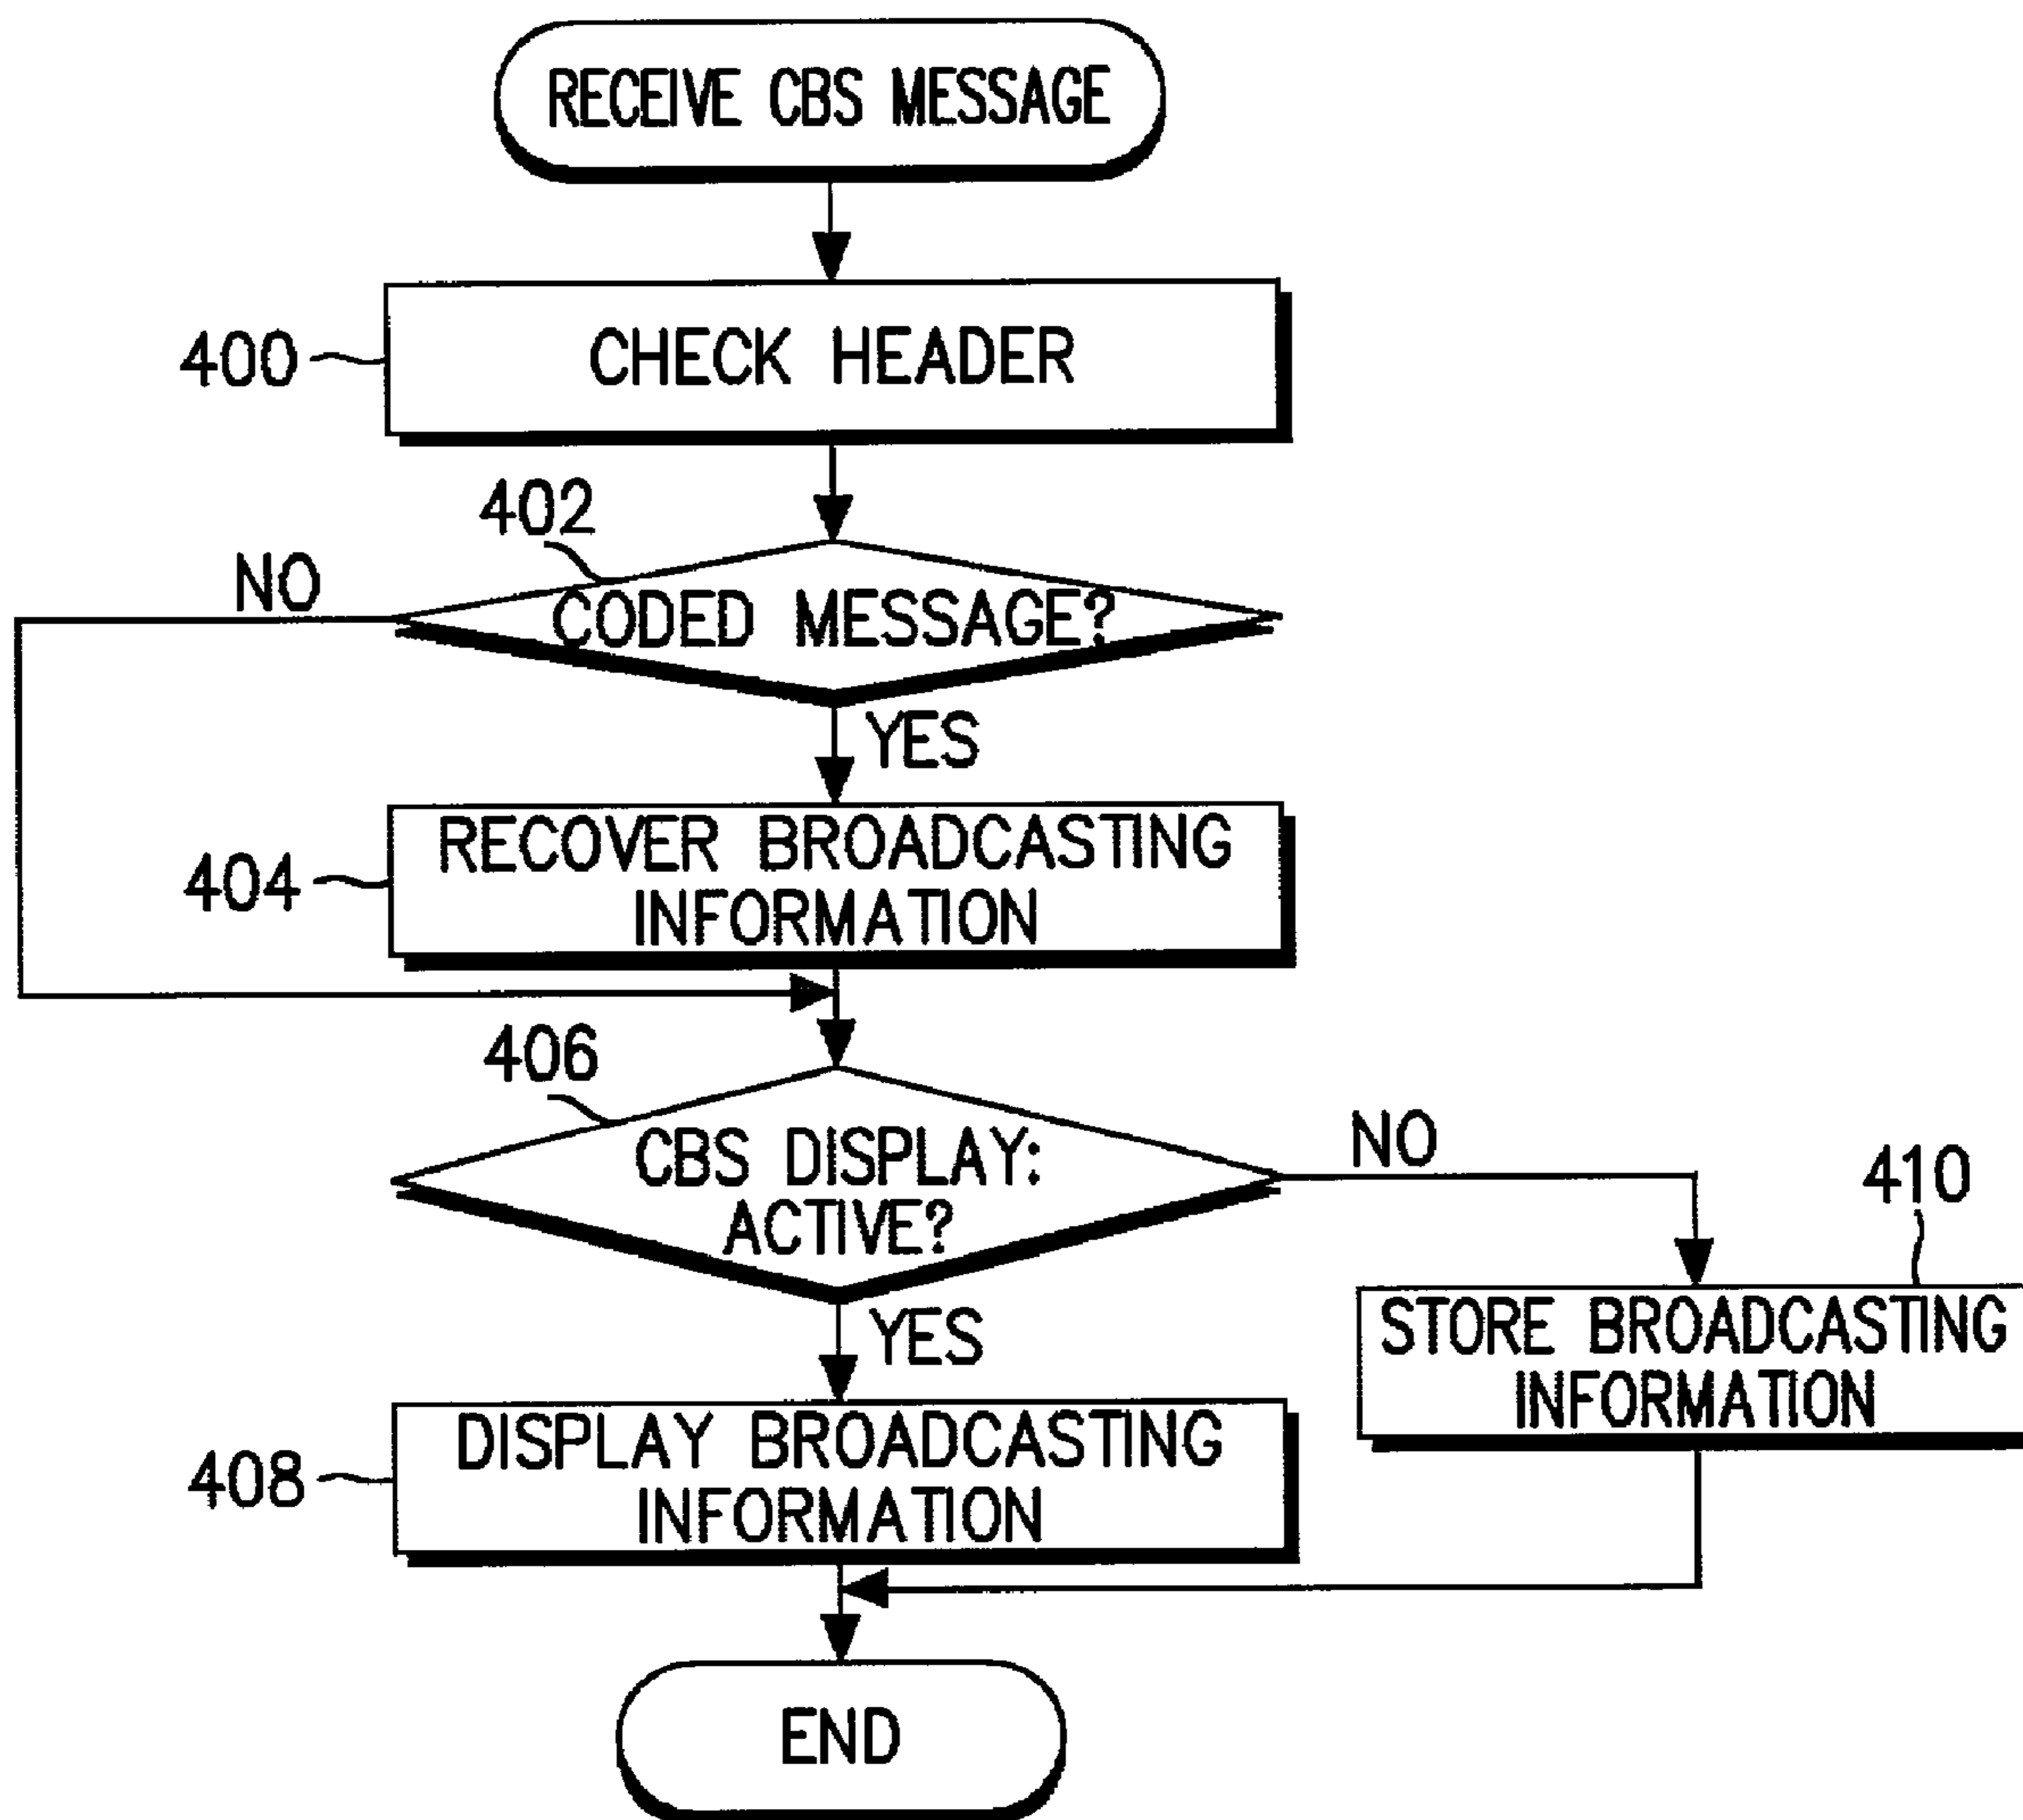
RECEIVE CBS MESSAGE

400

CHECK HEADER

402

NO

CODED MESSAGE?

YES

404

RECOVER BROADCASTING INFORMATION

406

CBS DISPLAY: ACTIVE?

NO

410

YES

STORE BROADCASTING INFORMATION

408

DISPLAY BROADCASTING INFORMATION

END